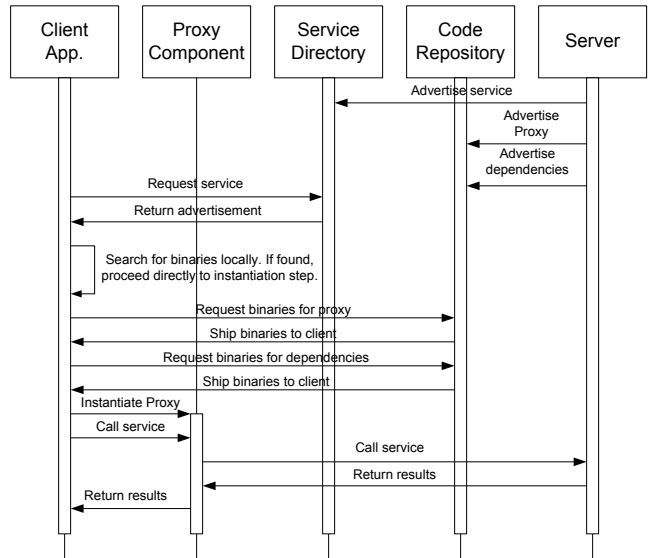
Client App.

Proxy Component

Service Directory

Code Repository

Server

Advertise service

Advertise Proxy

Advertise dependencies

Request service

Return advertisement

Search for binaries locally. If found, proceed directly to instantiation step.

Request binaries for proxy

Ship binaries to client

Request binaries for dependencies

Ship binaries to client

Instantiate Proxy

Call service

Call service

Return results

Return results